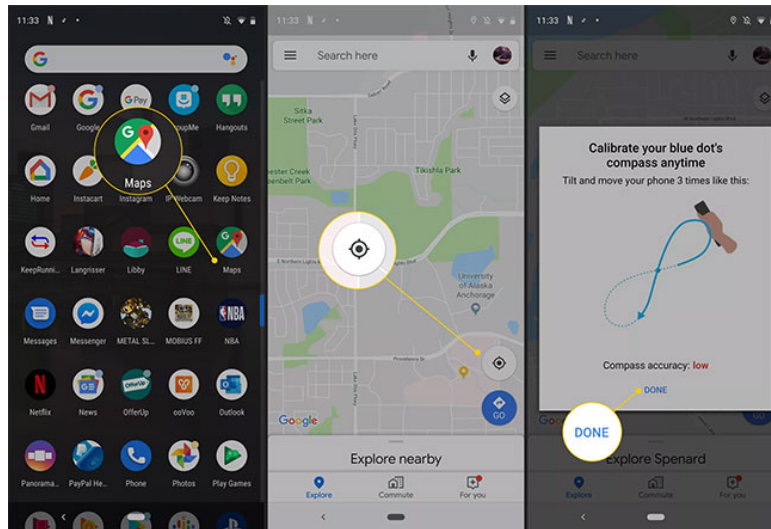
11:33 N

Gmail Google GPay GroupMe Hangouts

Maps

Home Instacart Instagram IP Webcam Keep Notes

KeepRunni... Langrisser Libby LINE Maps

Messages Messenger METAL SL... MOBIUS FF NBA

Netflix News OfferUp ooVoo Outlook

Panorama... PayPal He... Phone Photos Play Games

11:33 N

Search here

Sitka Street Park

Chester Creek Sports Complex

Tikishla PARK

University of Alaska Anchorage

Google

GO

Explore nearby

Explore Commute For you

11:33 N

Search here

Calibrate your blue dot's compass anytime

Tilt and move your phone 3 times like this:

Compass accuracy: low

DONE

DONE

Explore Spenard

Explore Commute For you